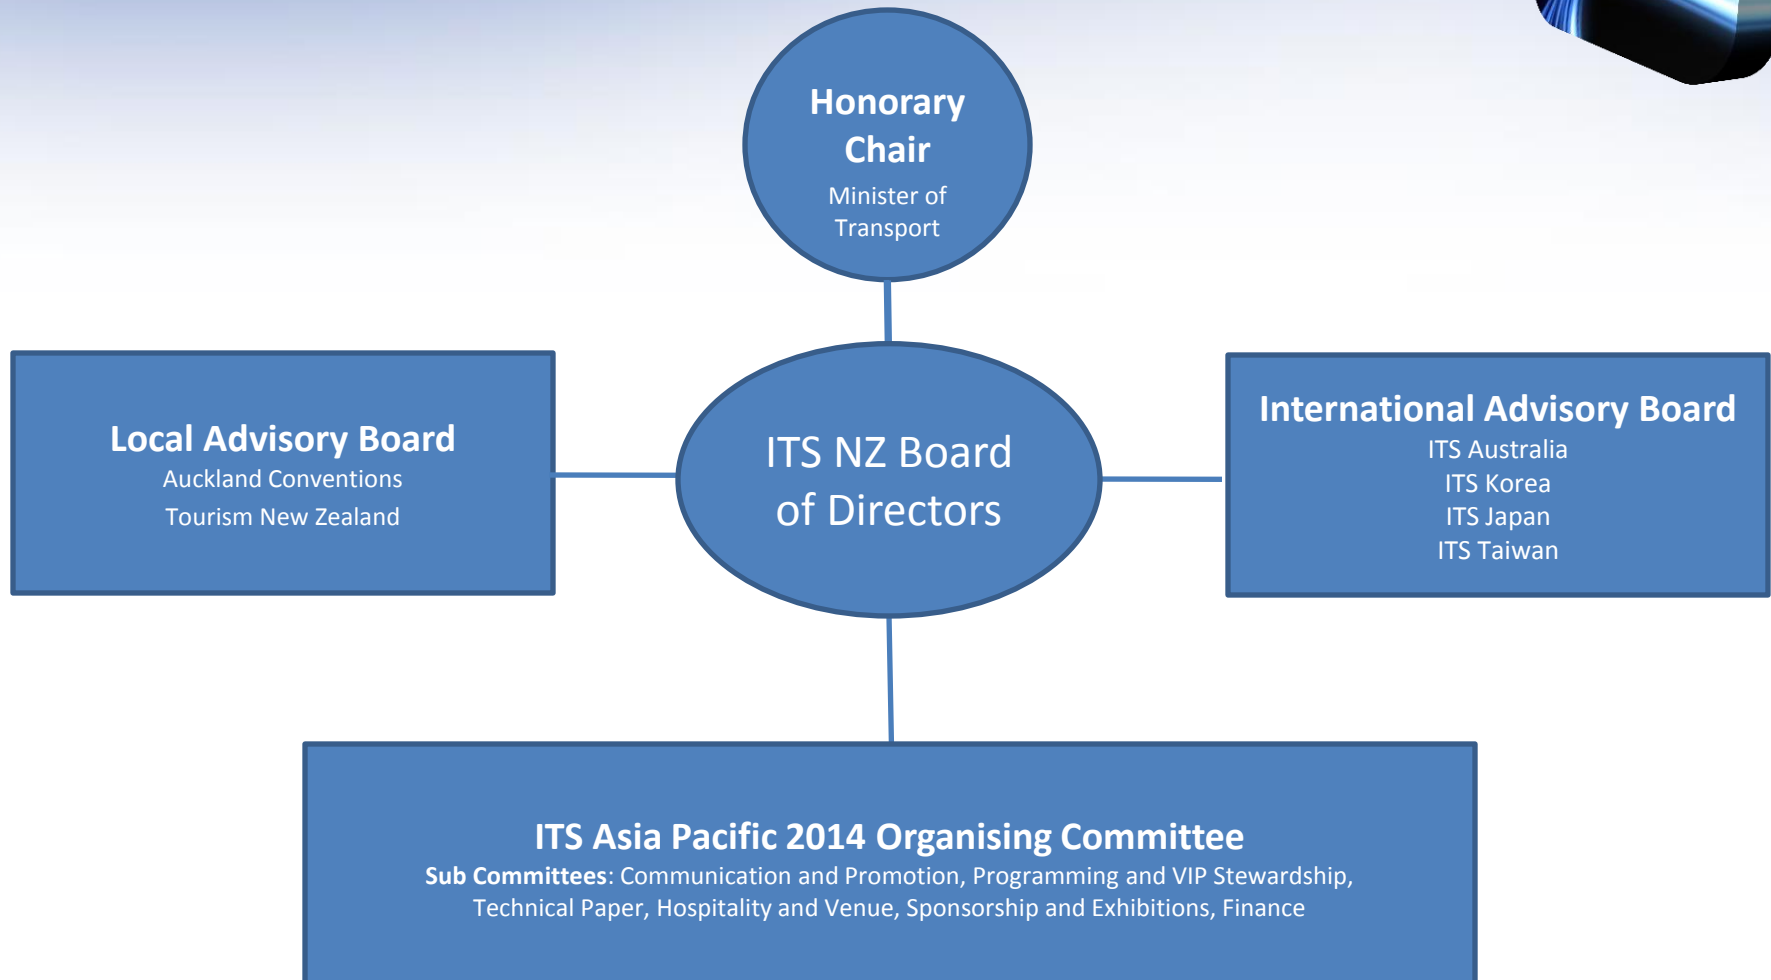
Honorary Chair
Minister of Transport

Local Advisory Board
Auckland Conventions
Tourism New Zealand

ITS NZ Board of Directors

International Advisory Board
ITS Australia
ITS Korea
ITS Japan
ITS Taiwan

ITS Asia Pacific 2014 Organising Committee
**Sub Committees**: Communication and Promotion, Programming and VIP Stewardship, Technical Paper, Hospitality and Venue, Sponsorship and Exhibitions, Finance